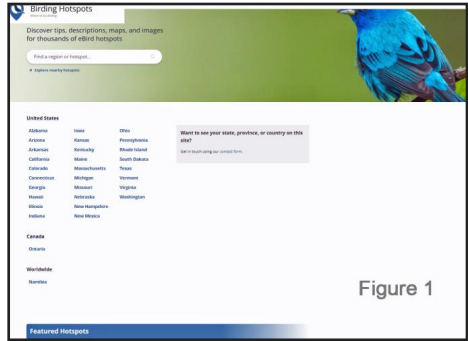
Birding Hotspots

Discover tips, descriptions, maps, and images for thousands of eBird hotspots

Find a region or hotspot...

Explore nearby hotspots

United States

| | | |
|---|---|---|
| Alabama | Iowa | Ohio |
| Arizona | Kansas | Pennsylvania |
| Arkansas | Kentucky | Rhode Island |
| California | Maine | South Dakota |
| Colorado | Massachusetts | Texas |
| Connecticut | Michigan | Vermont |
| Georgia | Missouri | Virginia |
| Hawaii | Nebraska | Washington |
| Illinois | New Hampshire | |
| Indiana | New Mexico | |

Want to see your state, province, or country on this site?

Get in touch using our contact form.

Canada

Ontario

Worldwide

Namibia

Figure 1

Featured Hotspots